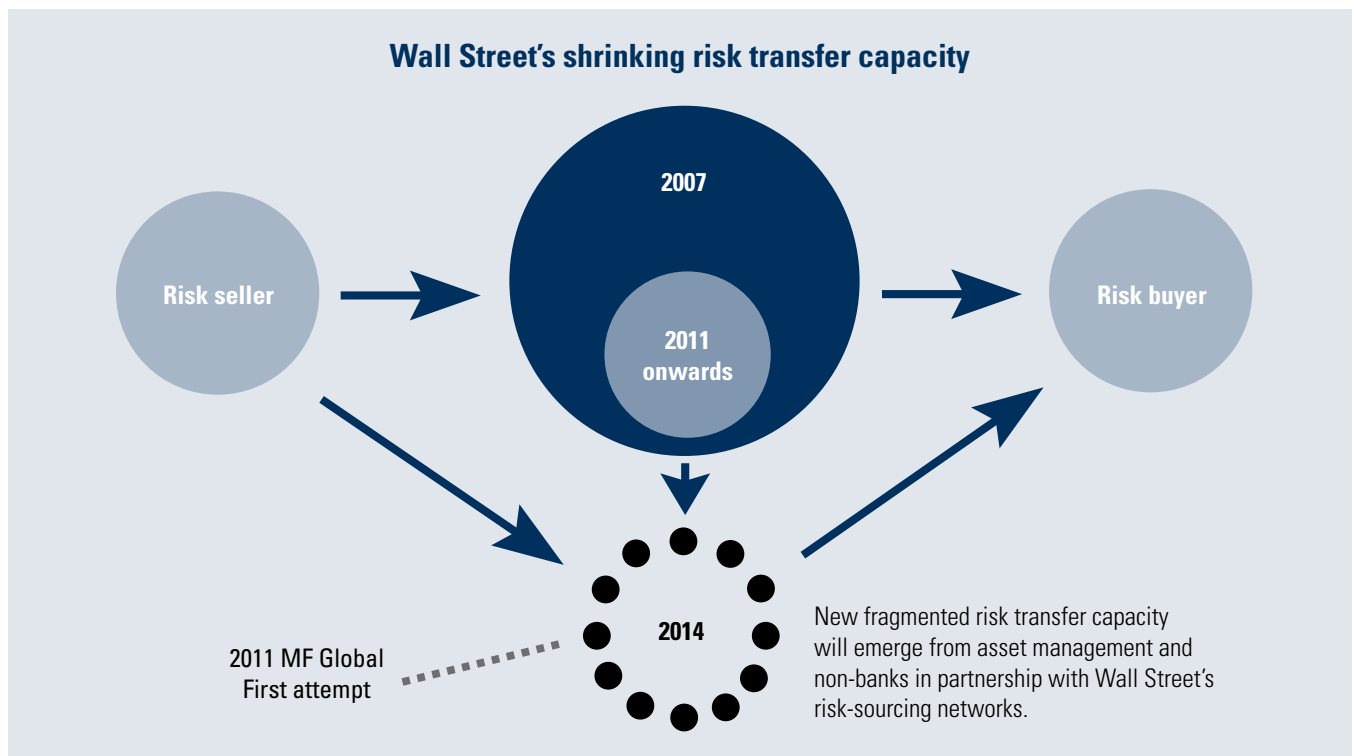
Wall Street's shrinking risk transfer capacity

Risk seller

2007

2011 onwards

Risk buyer

2014

2011 MF Global
First attempt

New fragmented risk transfer capacity will emerge from asset management and non-banks in partnership with Wall Street's risk-sourcing networks.